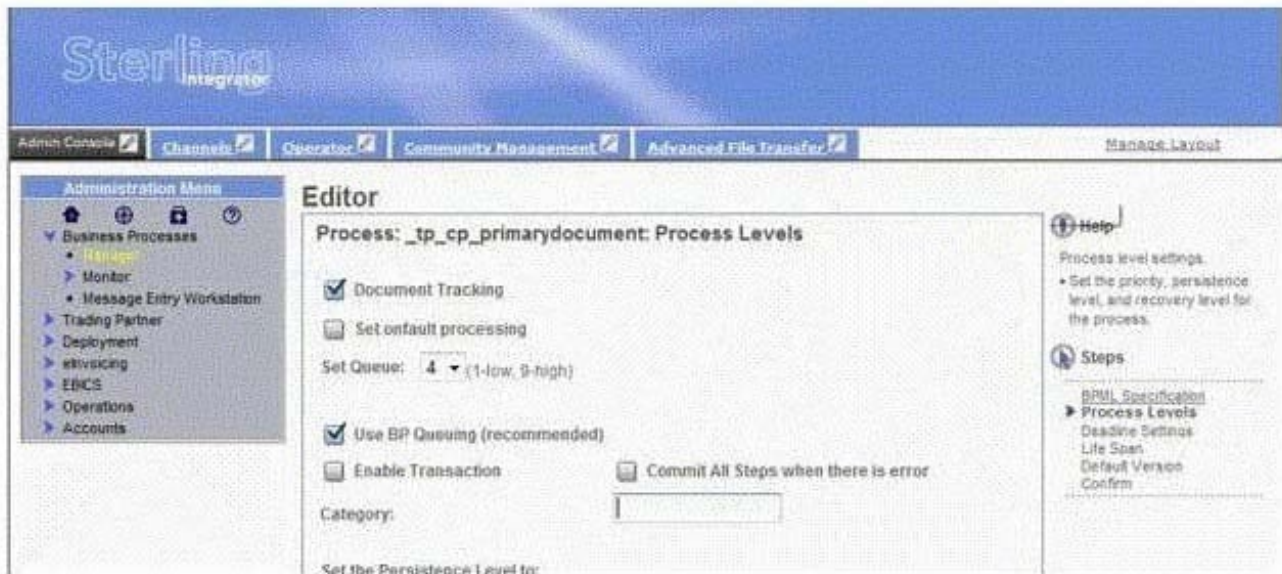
Sterling Integrator

Admin Console | Channels | Operator | Community Management | Advanced File Transfer | Manage Layout

Administration Menu
Business Processes
• Manager
Monitor
• Message Entry Workstation
Trading Partner
Deployment
eInvoicing
EBICS
Operations
Accounts

Editor

Process: _tp_cp_primarydocument: Process Levels

Document Tracking

Set onfault processing

Set Queue: 4 (1-low, 9-high)

Use BP Queuing (recommended)

Enable Transaction

Commit All Steps when there is error

Category:

Set the Persistence Level to:

Help

Process level settings.
• Set the priority, persistence level, and recovery level for the process.

Steps

BPML Specification
Process Levels
Deadline Settings
Life Span
Default Version
Confirm